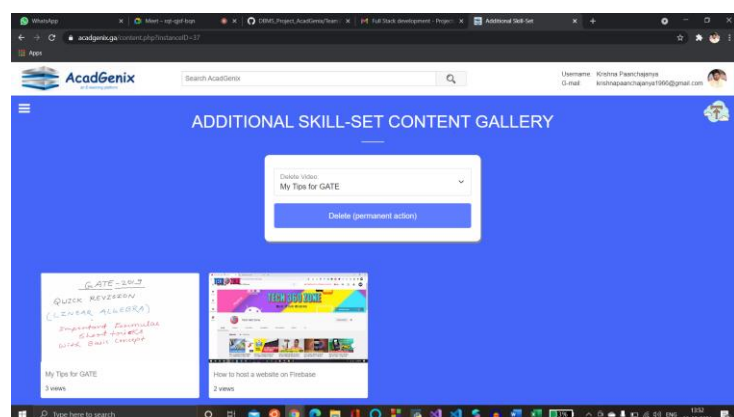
WhatsApp
Meet - eqt-qpf-bqn
DBMS_Project_AcadGenix/Team
Full Stack development - Project
Additional Skill-Set
acadgenix.ga/content.php?instanceID=37
Apps

AcadGenix
an E-learning platform
Search AcadGenix
Username Krishna Paanchajanya
G-mail krishnapaanchajanya1966@gmail.com

ADDITIONAL SKILL-SET CONTENT GALLERY

Delete Video
My Tips for GATE
Delete (permanent action)

GATE - 2017
QUICK REVISION
(LINEAR ALGEBRA)
Important Formulas
Short-tricks
With Basic Concept

My Tips for GATE
3 views

TECH JOB ZONE

How to host a website on Firebase
2 views

Type here to search
ENG